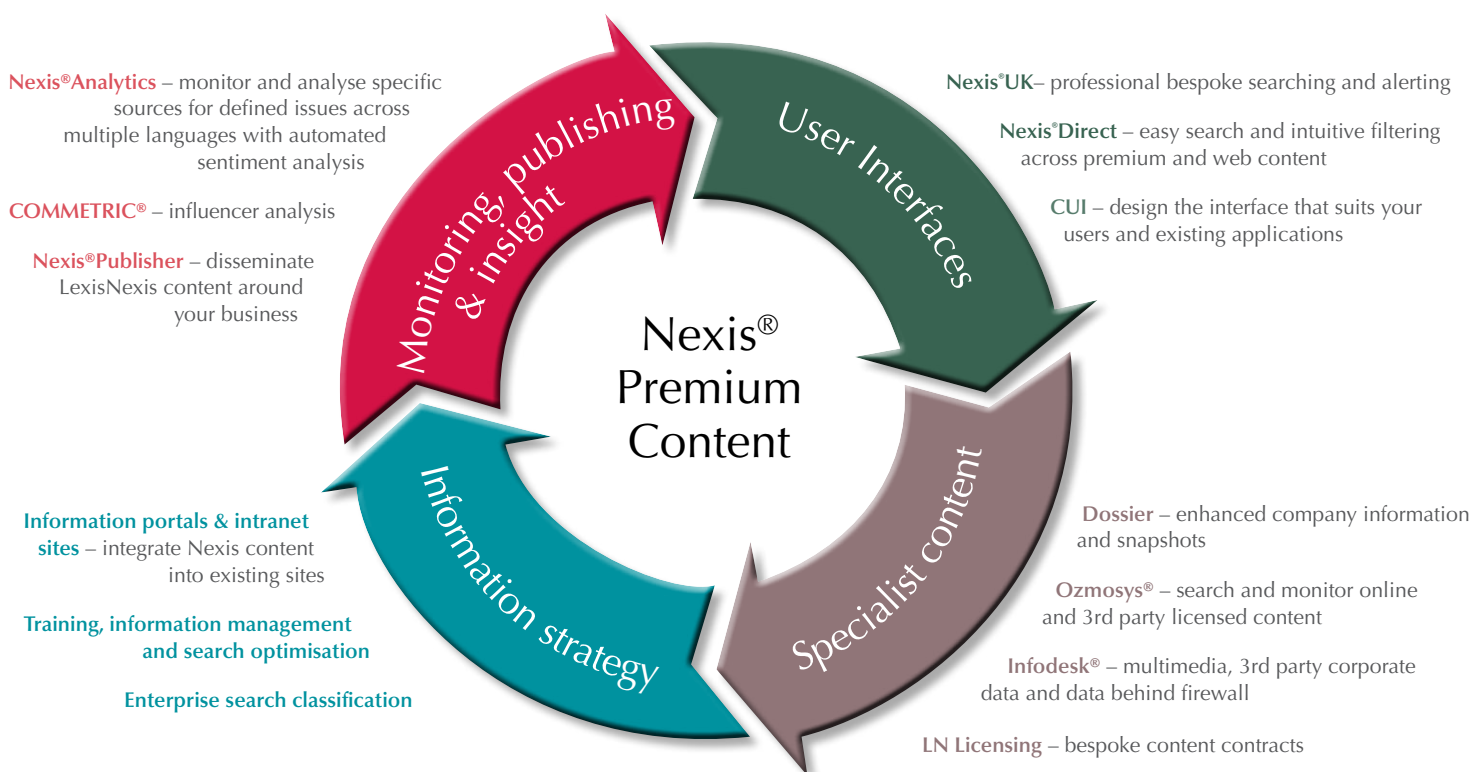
Nexis®Analytics – monitor and analyse specific sources for defined issues across multiple languages with automated sentiment analysis

COMMETRIC® – influencer analysis

Nexis®Publisher – disseminate LexisNexis content around your business

Monitoring, publishing & insight

User Interfaces

Nexis®UK– professional bespoke searching and alerting

Nexis®Direct – easy search and intuitive filtering across premium and web content

CUI – design the interface that suits your users and existing applications

Nexis® Premium Content

Information strategy

Specialist content

Information portals & intranet sites – integrate Nexis content into existing sites

Training, information management and search optimisation

Enterprise search classification

Dossier – enhanced company information and snapshots

Ozmosys® – search and monitor online and 3rd party licensed content

Infodesk® – multimedia, 3rd party corporate data and data behind firewall

LN Licensing – bespoke content contracts